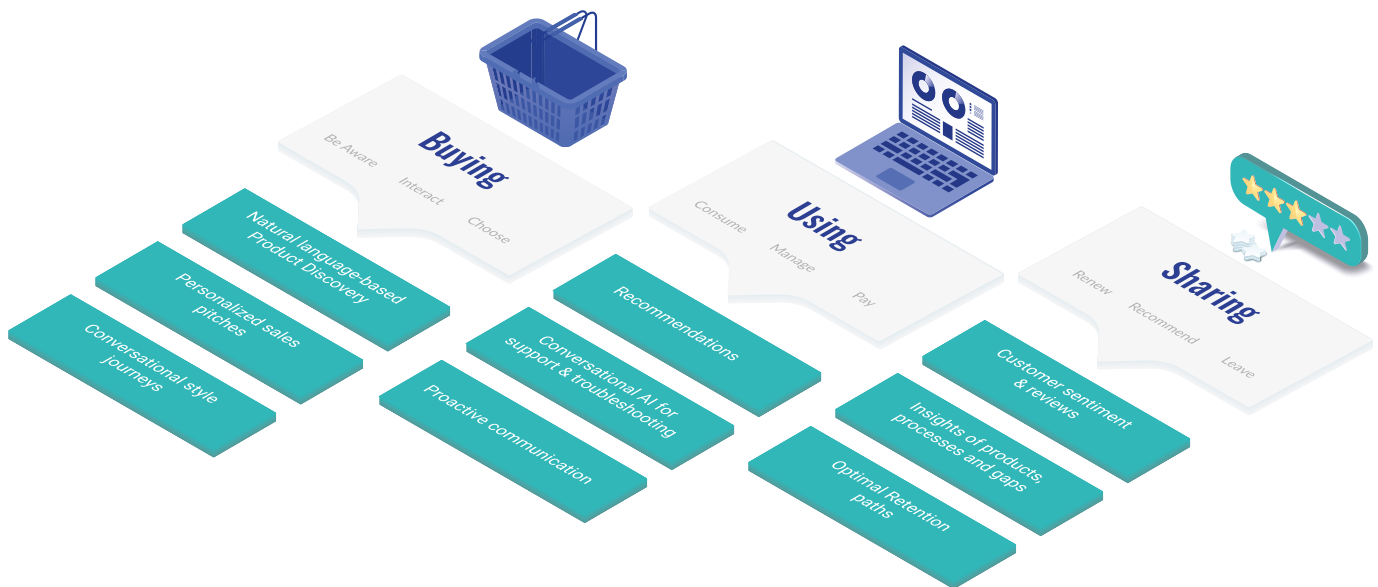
Buying
Be Aware
Interact
Choose

Natural language-based Product Discovery

Personalized sales pitches

Conversational style journeys

Using
Consume
Manage
Pay

Recommendations

Conversational AI for support & troubleshooting

Proactive communication

Sharing
Renew
Recommend
Leave

Customer sentiment & reviews

Insights of products, processes and gaps

Optimal Retention paths